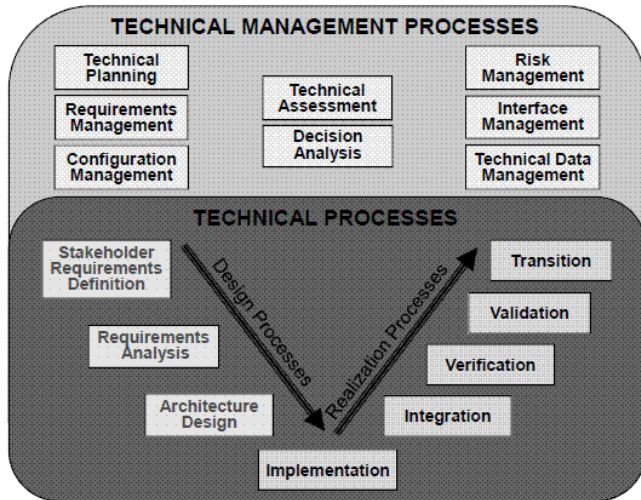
TECHNICAL MANAGEMENT PROCESSES

Technical Planning

Requirements Management

Configuration Management

Technical Assessment

Decision Analysis

Risk Management

Interface Management

Technical Data Management

TECHNICAL PROCESSES

Stakeholder Requirements Definition

Requirements Analysis

Architecture Design

Design Processes

Implementation

Realization Processes

Integration

Verification

Validation

Transition